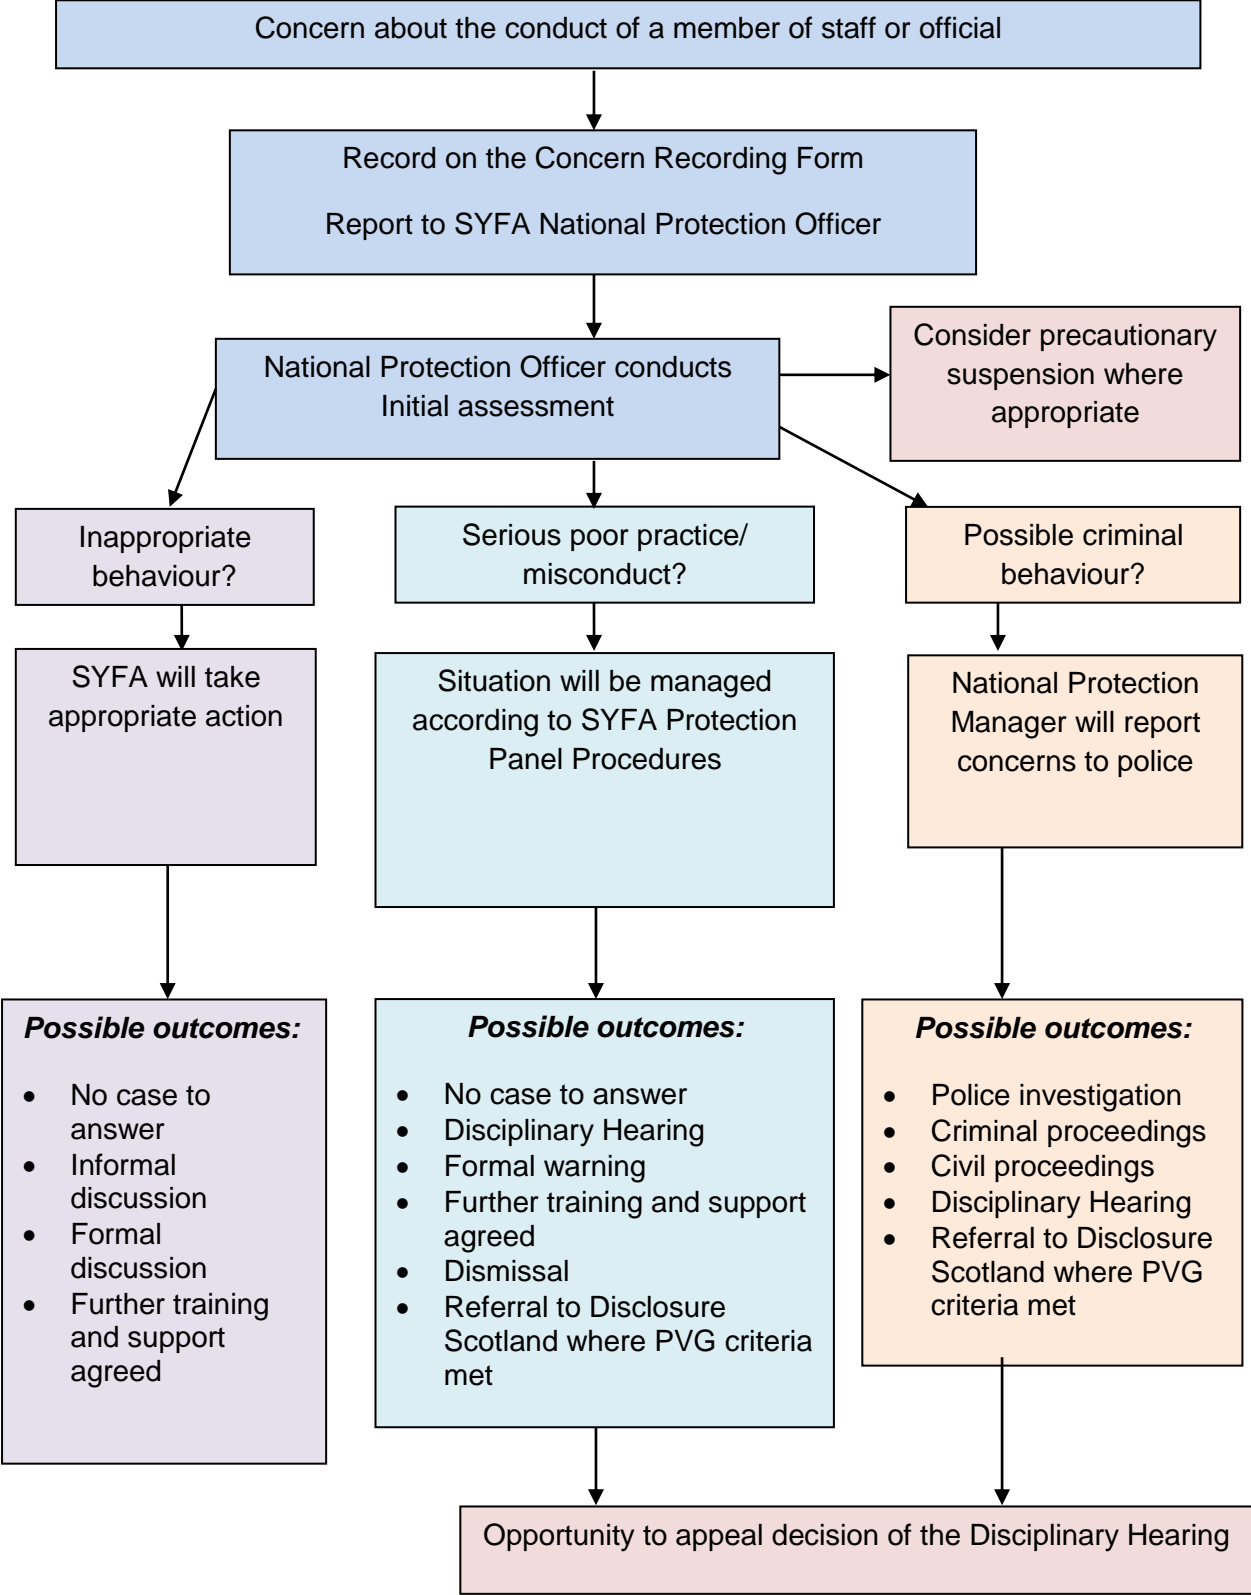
Concern about the conduct of a member of staff or official

Record on the Concern Recording Form

Report to SYFA National Protection Officer

National Protection Officer conducts Initial assessment

Consider precautionary suspension where appropriate

Inappropriate behaviour?

Serious poor practice/ misconduct?

Possible criminal behaviour?

SYFA will take appropriate action

Situation will be managed according to SYFA Protection Panel Procedures

National Protection Manager will report concerns to police

**Possible outcomes:**

- No case to answer
- Informal discussion
- Formal discussion
- Further training and support agreed

**Possible outcomes:**

- No case to answer
- Disciplinary Hearing
- Formal warning
- Further training and support agreed
- Dismissal
- Referral to Disclosure Scotland where PVG criteria met

**Possible outcomes:**

- Police investigation
- Criminal proceedings
- Civil proceedings
- Disciplinary Hearing
- Referral to Disclosure Scotland where PVG criteria met

Opportunity to appeal decision of the Disciplinary Hearing